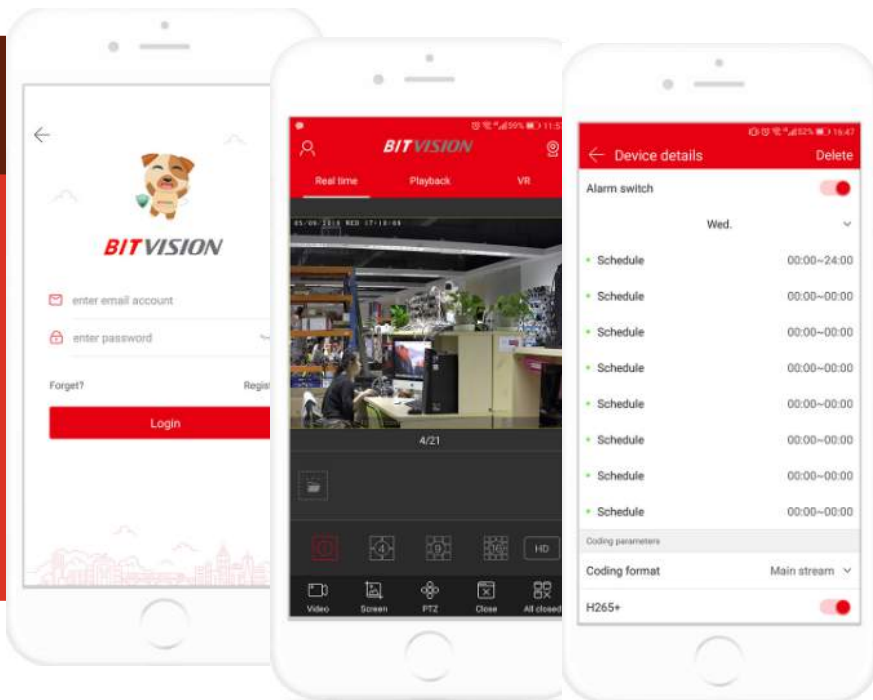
BITVISION

enter email account

enter password

Forget?

Regis

Login

59% 11:5

BITVISION

Real time

Playback

VR

05-09-2018 WED 17:18:04

4/21

4

9

16

HD

Video

Screen

PTZ

Close

All closed

52% 16:47

Device details

Delete

Alarm switch

Wed.

Schedule 00:00~24:00

Schedule 00:00~00:00

Schedule 00:00~00:00

Schedule 00:00~00:00

Schedule 00:00~00:00

Schedule 00:00~00:00

Schedule 00:00~00:00

Schedule 00:00~00:00

Coding parameters

Coding format

Main stream

H265+